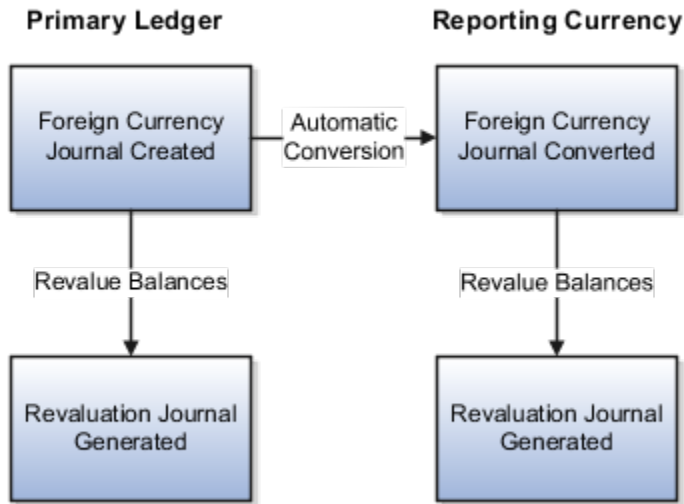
Primary Ledger

Reporting Currency

Foreign Currency Journal Created

Automatic Conversion

Foreign Currency Journal Converted

Revalue Balances

Revalue Balances

Revaluation Journal Generated

Revaluation Journal Generated